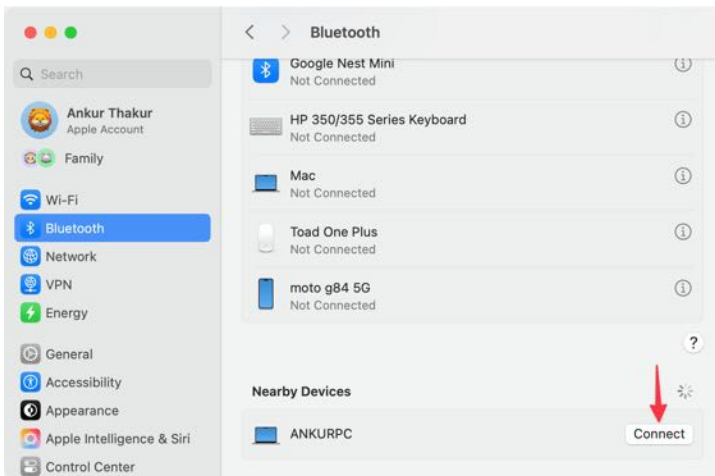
Search

Ankur Thakur
Apple Account

Family

Wi-Fi
Bluetooth
Network
VPN
Energy

General
Accessibility
Appearance
Apple Intelligence & Siri
Control Center

Bluetooth

Google Nest Mini
Not Connected

HP 350/355 Series Keyboard
Not Connected

Mac
Not Connected

Toad One Plus
Not Connected

moto g84 5G
Not Connected

?

Nearby Devices

ANKURPC
Connect